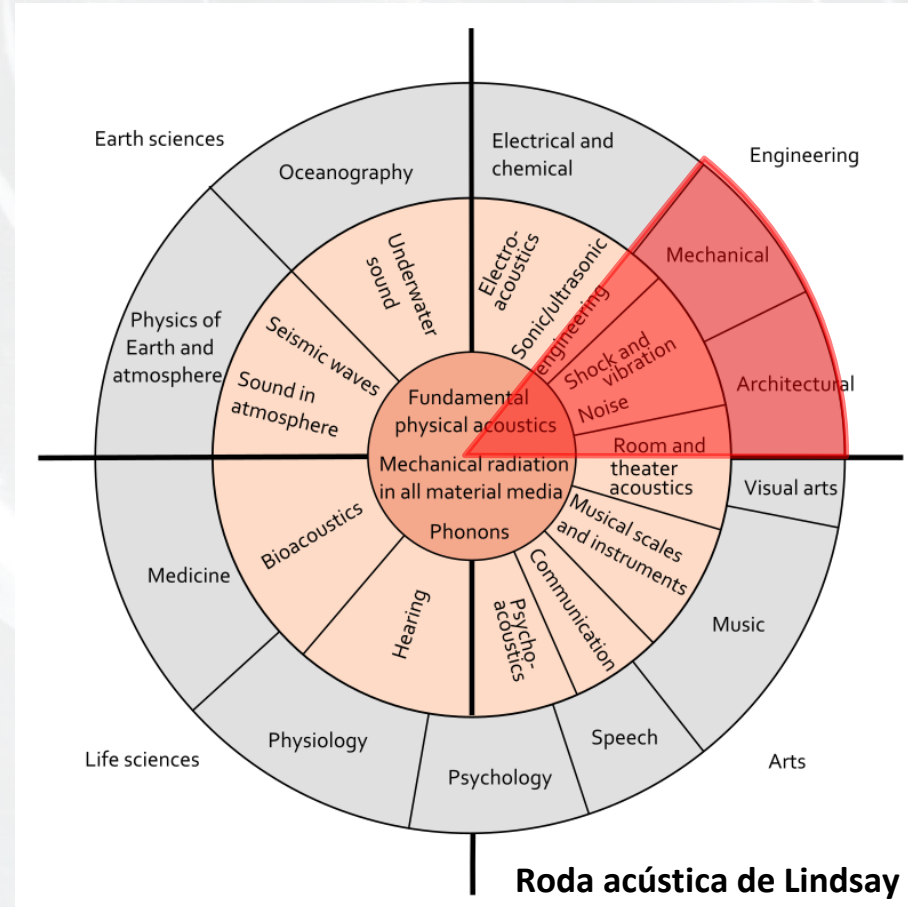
Earth sciences

Oceanography

Electrical and chemical

Engineering

Mechanical

Architectural

Physics of Earth and atmosphere

Underwater sound

Electro-acoustics

Sonic/ultrasonic engineering

Seismic waves

Sound in atmosphere

Fundamental physical acoustics

Shock and vibration

Noise

Room and theater acoustics

Mechanical radiation in all material media

Phonons

Visual arts

Bioacoustics

Musical scales and instruments

Medicine

Hearing

Psycho-acoustics

Communication

Music

Life sciences

Physiology

Psychology

Speech

Arts

Roda acústica de Lindsay